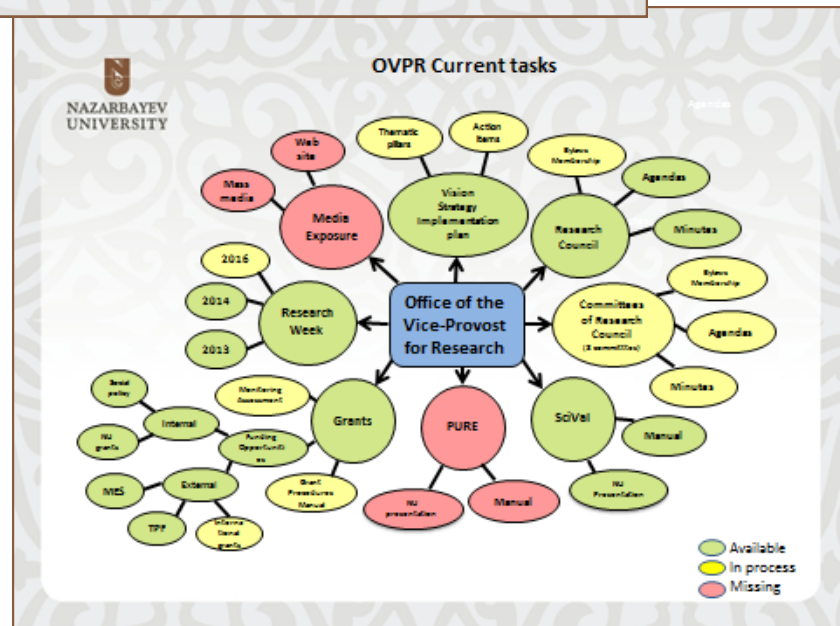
NAZARBAYEV UNIVERSITY

OVPR Current tasks

Agendas

Office of the Vice-Provost for Research

Web site

Mass media

Media Exposure

Thematic pillars

Action items

Vision Strategy Implementation plan

Bylaws Membership

Agendas

Research Council

Minutes

Bylaws Membership

Committees of Research Council (3 committees)

Agendas

Minutes

2016

2014

2013

Research Week

Monitoring Assessment

Grants

Grant Procedures Manual

Seed policy

Internal

NU grants

Funding Opportunities

MES

External

TPP

International grants

PURE

NU presentation

Manual

SciVal

Manual

NU Presentation

Available

In process

Missing